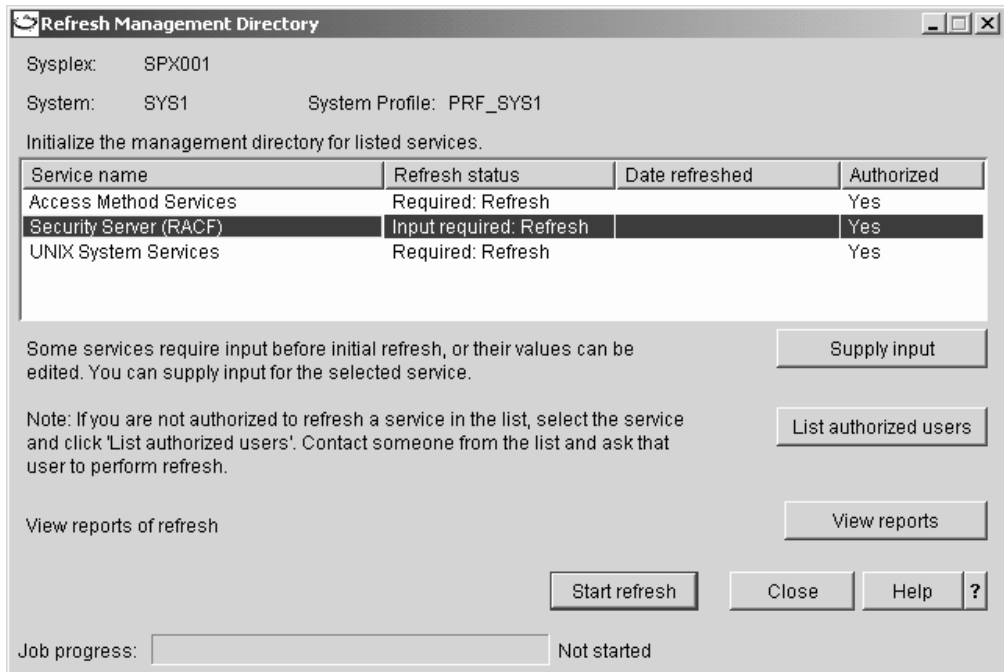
Refresh Management Directory

Sysplex: SPX001

System: SYS1 System Profile: PRF_SYS1

Initialize the management directory for listed services.

| Service name | Refresh status | Date refreshed | Authorized |
|---|---|---|---|
| Access Method Services | Required: Refresh | | Yes |
| Security Server (RACF) | Input required: Refresh | | Yes |
| UNIX System Services | Required: Refresh | | Yes |

Some services require input before initial refresh, or their values can be edited. You can supply input for the selected service.

Supply input

Note: If you are not authorized to refresh a service in the list, select the service and click 'List authorized users'. Contact someone from the list and ask that user to perform refresh.

List authorized users

View reports of refresh

View reports

Start refresh Close Help ?

Job progress: Not started